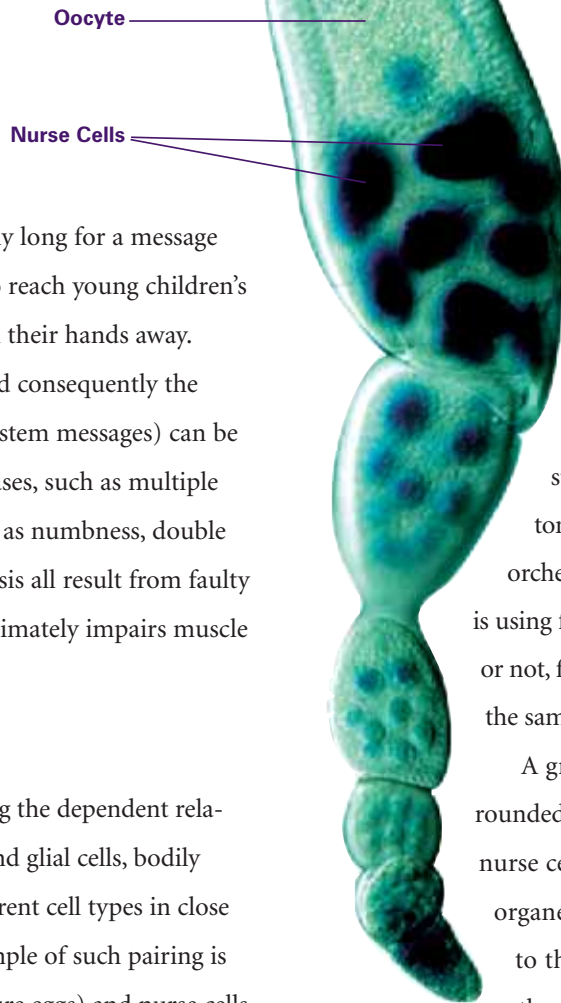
Oocyte

Nurse Cells

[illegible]y long for a message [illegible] reach young children's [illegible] their hands away. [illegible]d consequently the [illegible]stem messages) can be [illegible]ses, such as multiple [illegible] as numbness, double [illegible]sis all result from faulty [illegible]imately impairs muscle

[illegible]g the dependent rela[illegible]nd glial cells, bodily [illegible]rent cell types in close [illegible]mple of such pairing is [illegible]

s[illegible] tor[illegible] orche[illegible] is using f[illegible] or not, f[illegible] the sam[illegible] A gr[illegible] rounded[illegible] nurse ce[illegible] organe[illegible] to th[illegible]